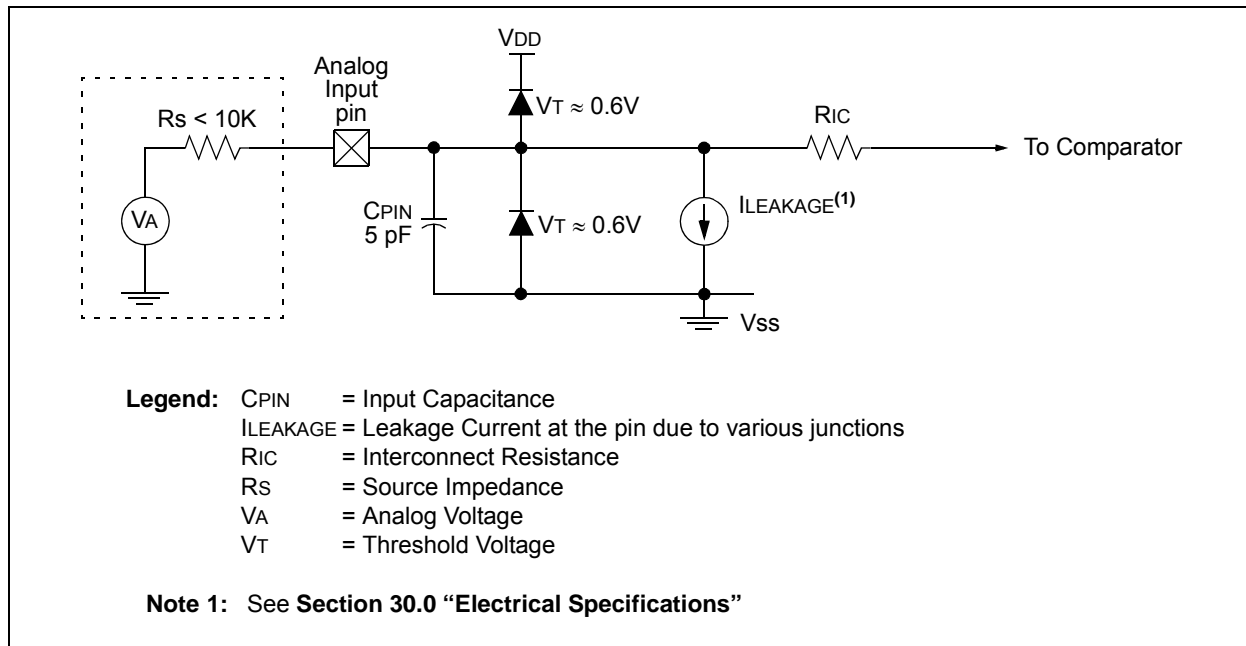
VDD

Analog Input pin

Rs < 10K

VT ≈ 0.6V

RIC

To Comparator

VA

CPIN 5 pF

VT ≈ 0.6V

ILEAKAGE$^{(1)}$

Vss

**Legend:** CPIN = Input Capacitance
ILEAKAGE = Leakage Current at the pin due to various junctions
RIC = Interconnect Resistance
RS = Source Impedance
VA = Analog Voltage
VT = Threshold Voltage

**Note 1:** See **Section 30.0 "Electrical Specifications"**